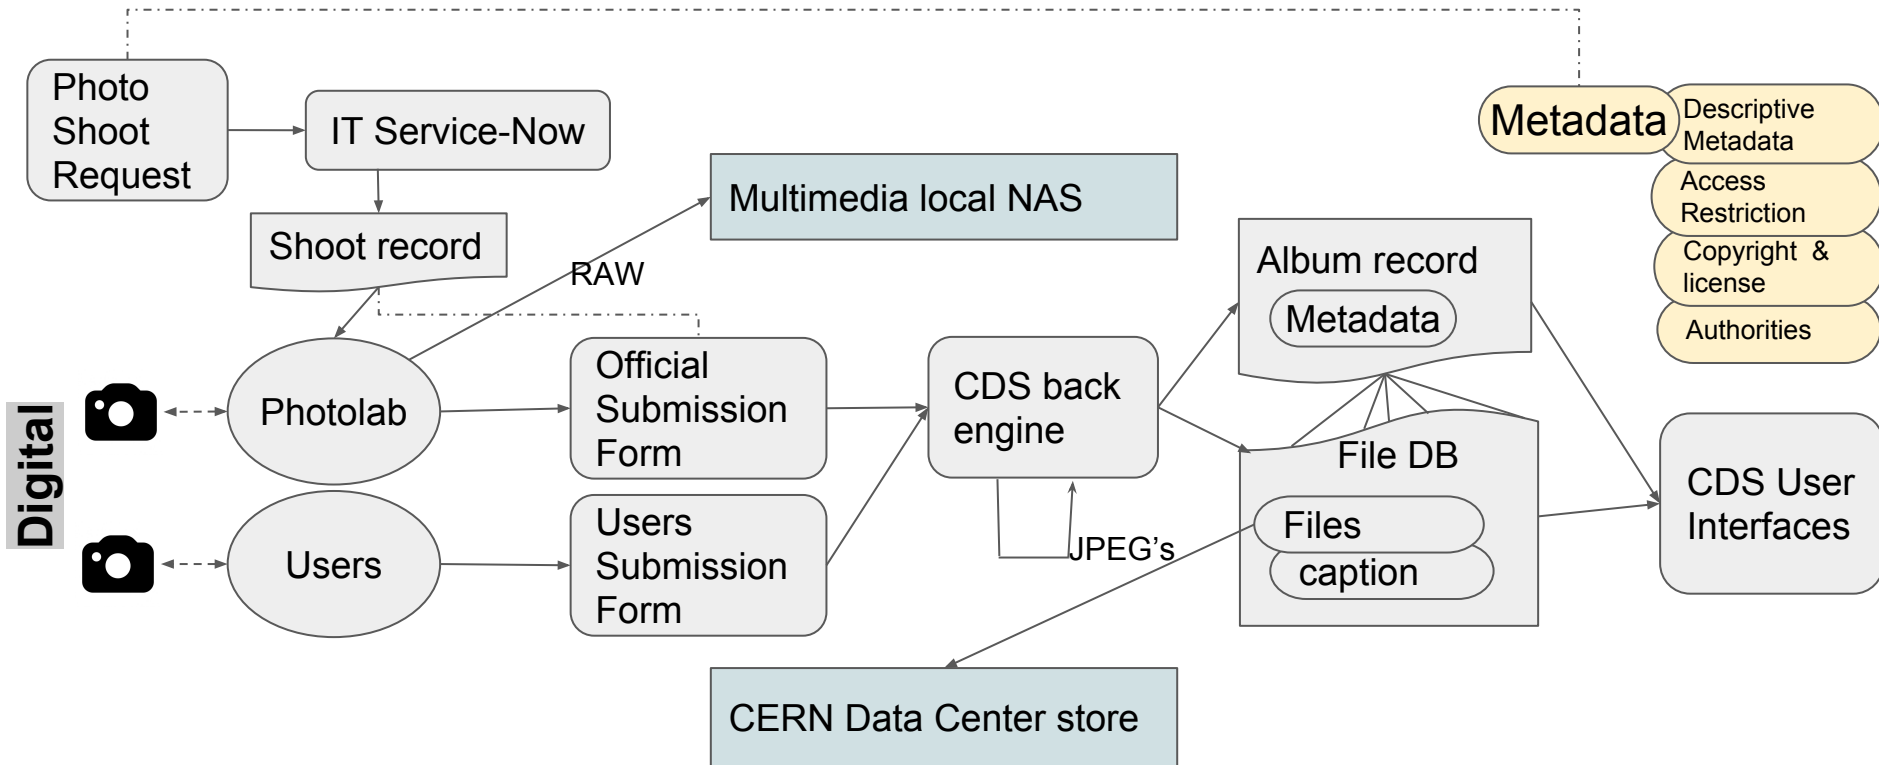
Photo Shoot Request

IT Service-Now

Shoot record

Multimedia local NAS

RAW

Metadata

Descriptive Metadata

Access Restriction

Copyright & license

Authorities

Album record

Metadata

Digital

Photolab

Official Submission Form

CDS back engine

File DB

Files

caption

CDS User Interfaces

Users

Users Submission Form

JPEG's

CERN Data Center store